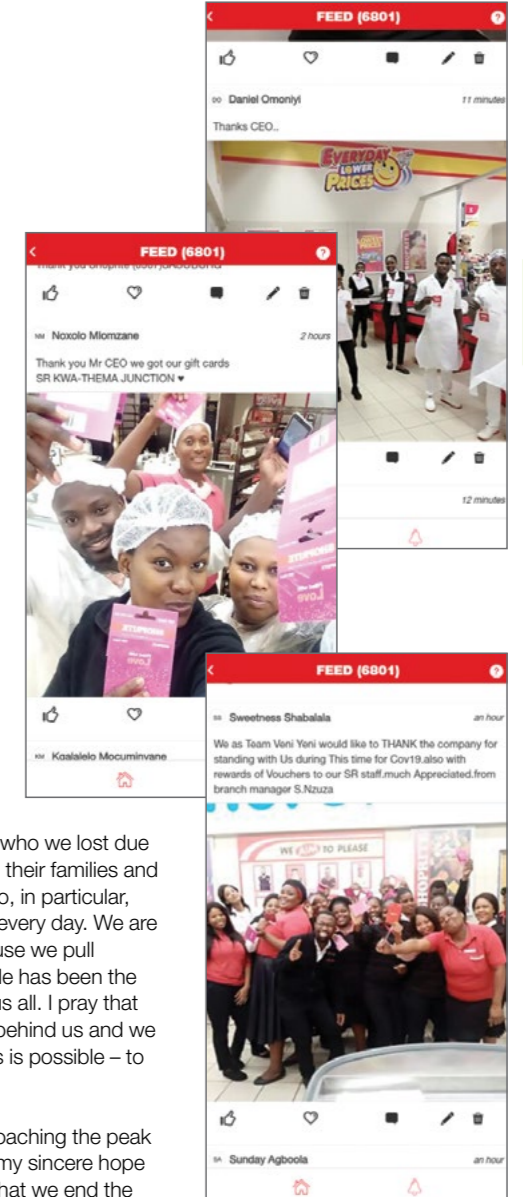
FEED (6801)

DO Daniel Omoniyi

11 minutes

Thanks CEO..

EVERYDAY LOWER PRICES

12 minutes

FEED (6801)

NM Noxolo Mlomzane

2 hours

Thank you Mr CEO we got our gift cards SR KWA-THEMA JUNCTION ♥

LOVE

KM Kgalalelo Mocuminvane

FEED (6801)

SS Sweetness Shabalala

an hour

We as Team Veni Yeni would like to THANK the company for standing with Us during This time for Cov19.also with rewards of Vouchers to our SR staff.much Appreciated.from branch manager S.Nzuza

WE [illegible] TO PLEASE

SA Sunday Agboola

an hour

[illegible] who we lost due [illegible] their families and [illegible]o, in particular, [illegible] every day. We are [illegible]use we pull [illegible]le has been the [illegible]s all. I pray that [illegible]behind us and we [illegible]s is possible – to

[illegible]oaching the peak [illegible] my sincere hope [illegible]hat we end the